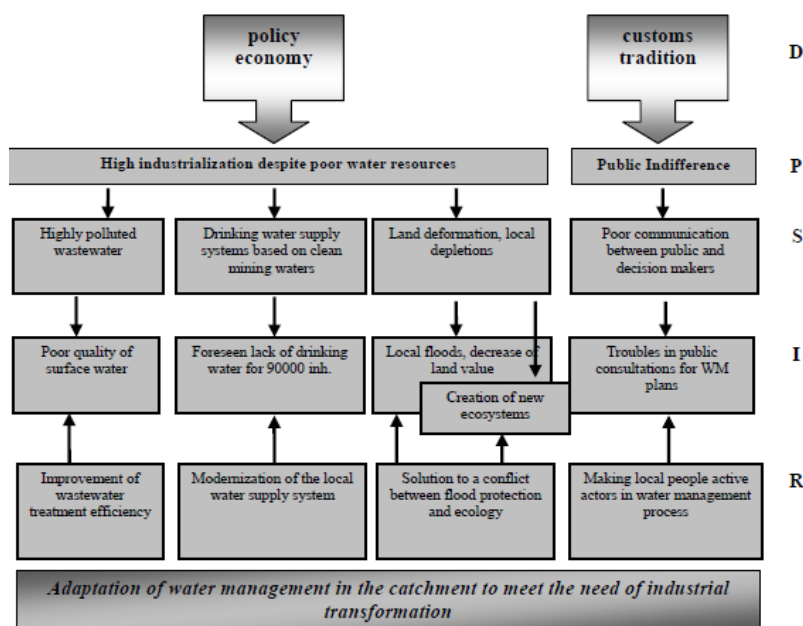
policy economy

customs tradition

D

High industrialization despite poor water resources

Public Indifference

P

Highly polluted wastewater

Drinking water supply systems based on clean mining waters

Land deformation, local depletions

Poor communication between public and decision makers

S

Poor quality of surface water

Foreseen lack of drinking water for 90000 inh.

Local floods, decrease of land value

Creation of new ecosystems

Troubles in public consultations for WM plans

I

Improvement of wastewater treatment efficiency

Modernization of the local water supply system

Solution to a conflict between flood protection and ecology

Making local people active actors in water management process

R

Adaptation of water management in the catchment to meet the need of industrial transformation